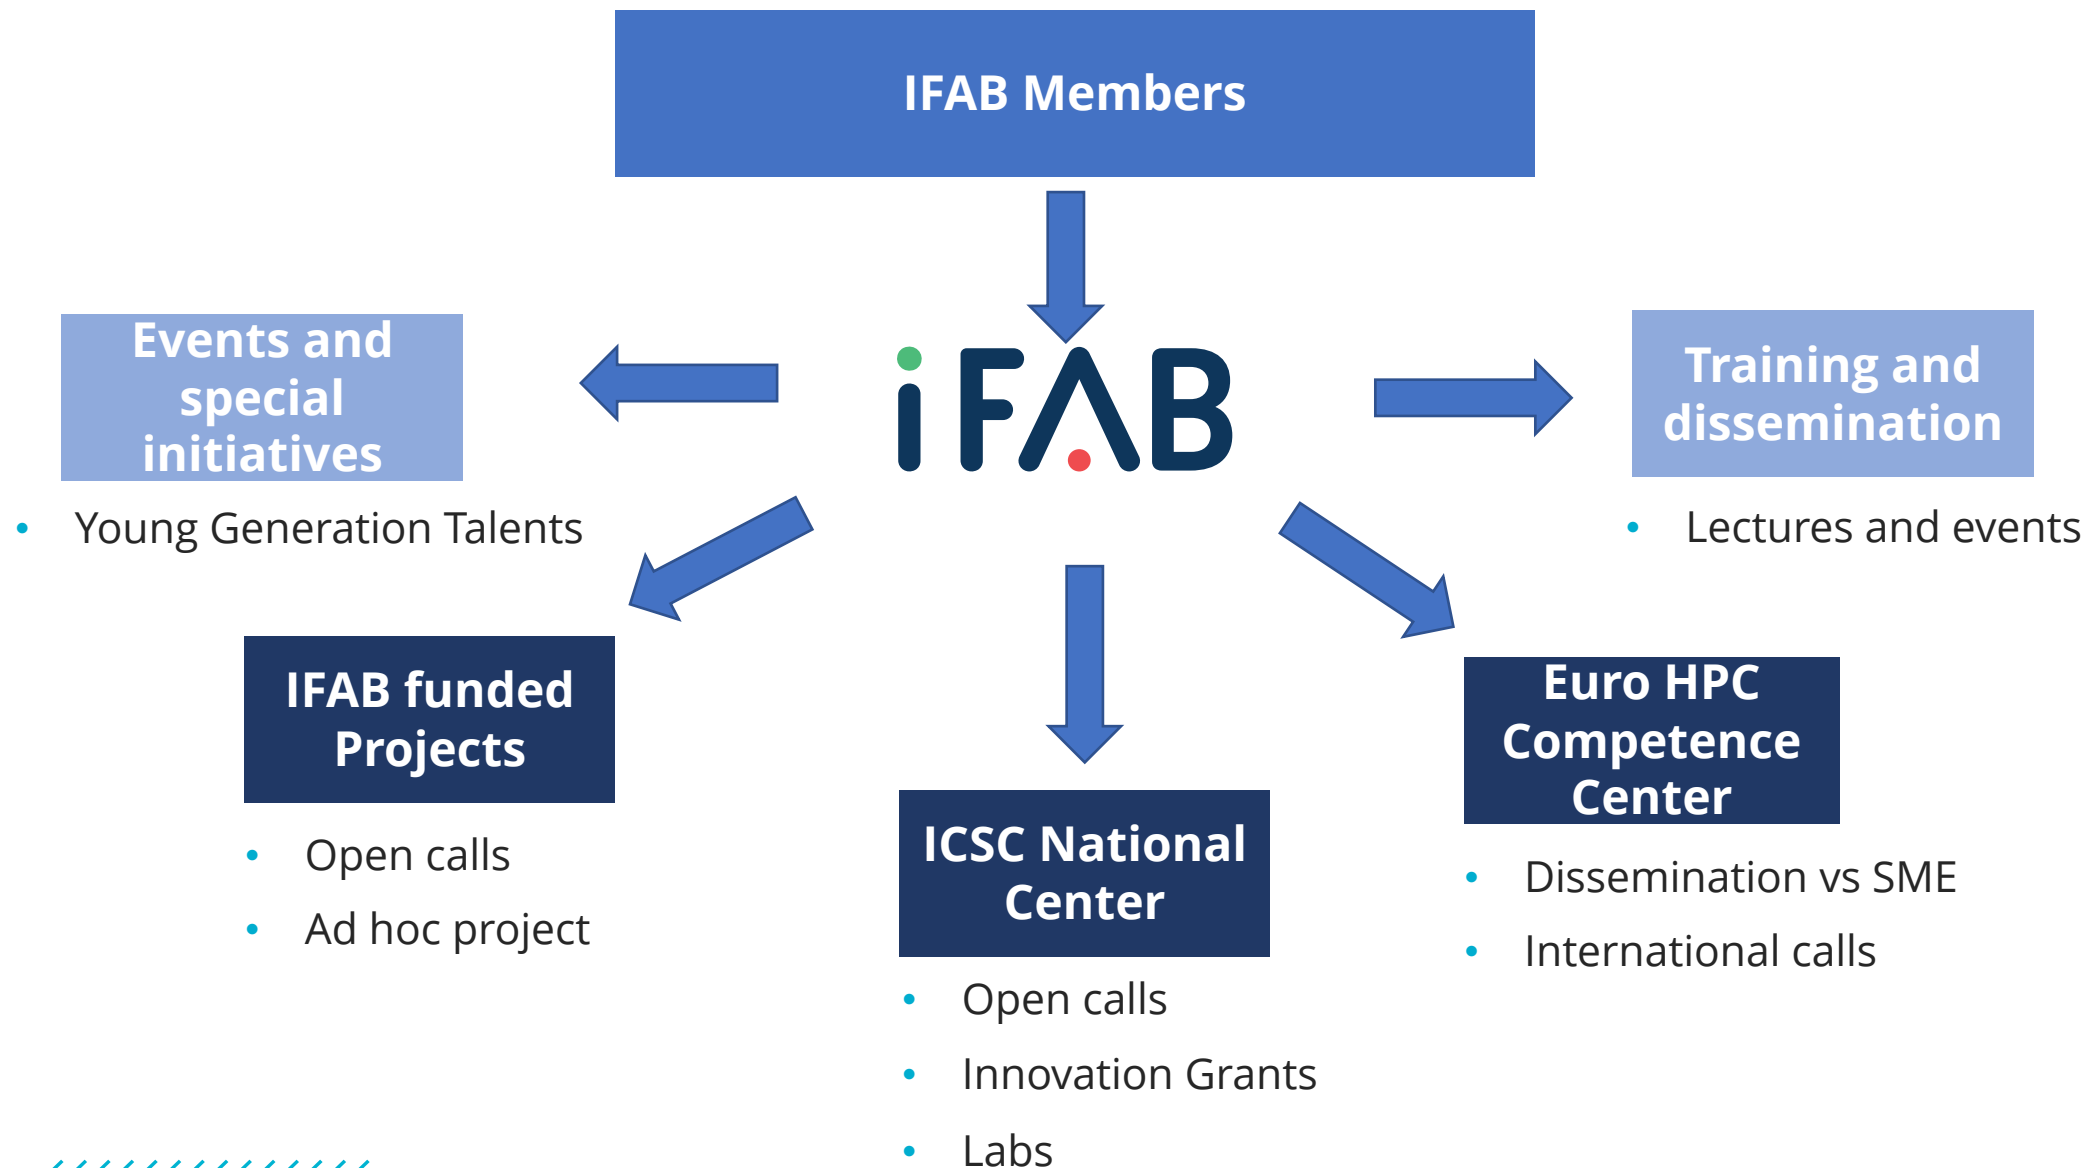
IFAB Members

Events and special initiatives

- Young Generation Talents

iFAB

Training and dissemination

- Lectures and events

IFAB funded Projects

- Open calls
- Ad hoc project

ICSC National Center

- Open calls
- Innovation Grants
- Labs

Euro HPC Competence Center

- Dissemination vs SME
- International calls